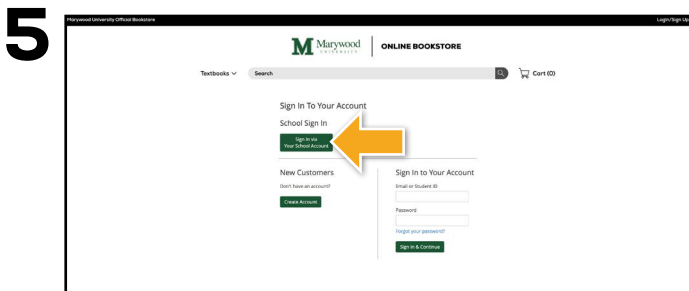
5

Marywood University Official Bookstore

Login/Sign Up

M Marywood UNIVERSITY

ONLINE BOOKSTORE

Textbooks

Search

Cart (0)

Sign In To Your Account

School Sign In

Sign In via Your School Account

New Customers

Don't have an account?

Create Account

Sign In to Your Account

Email or Student ID

Password

Forgot your password?

Sign In & Continue